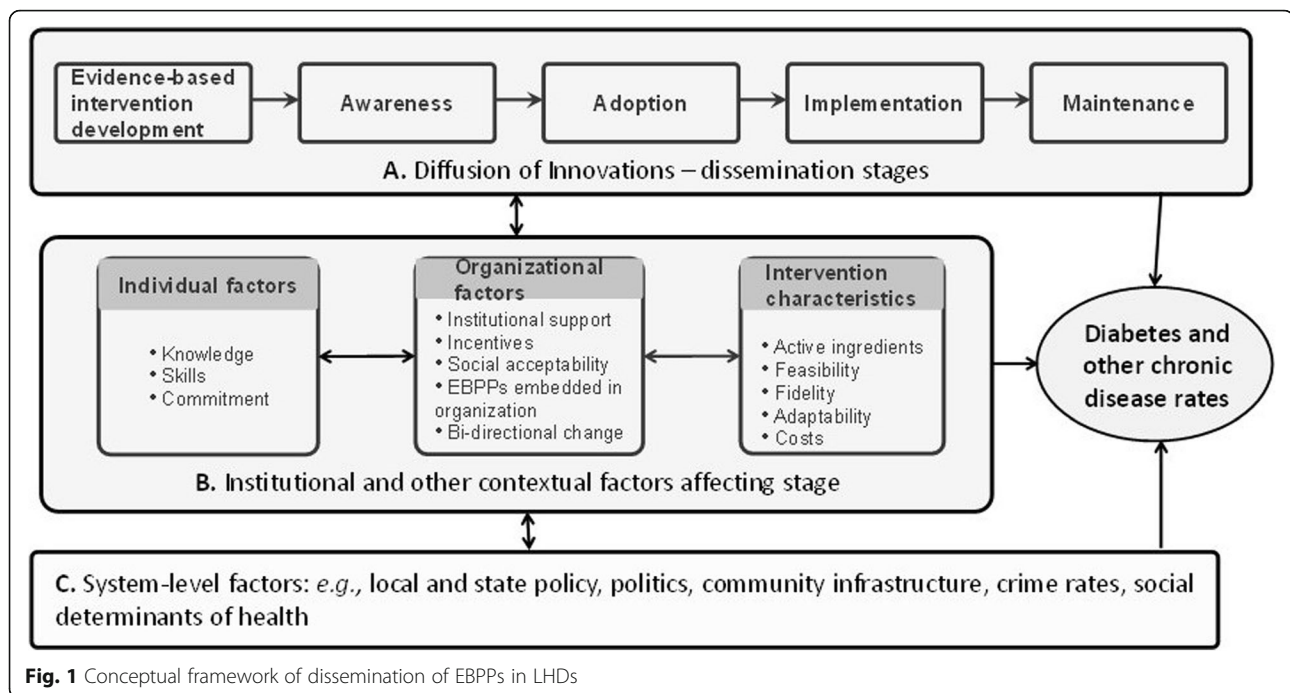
Evidence-based intervention development

Awareness

Adoption

Implementation

Maintenance

A. Diffusion of Innovations – dissemination stages

Individual factors

• Knowledge
• Skills
• Commitment

Organizational factors

• Institutional support
• Incentives
• Social acceptability
• EBPPs embedded in organization
• Bi-directional change

Intervention characteristics

• Active ingredients
• Feasibility
• Fidelity
• Adaptability
• Costs

Diabetes and other chronic disease rates

B. Institutional and other contextual factors affecting stage

C. System-level factors: *e.g.*, local and state policy, politics, community infrastructure, crime rates, social determinants of health

**Fig. 1** Conceptual framework of dissemination of EBPPs in LHDs